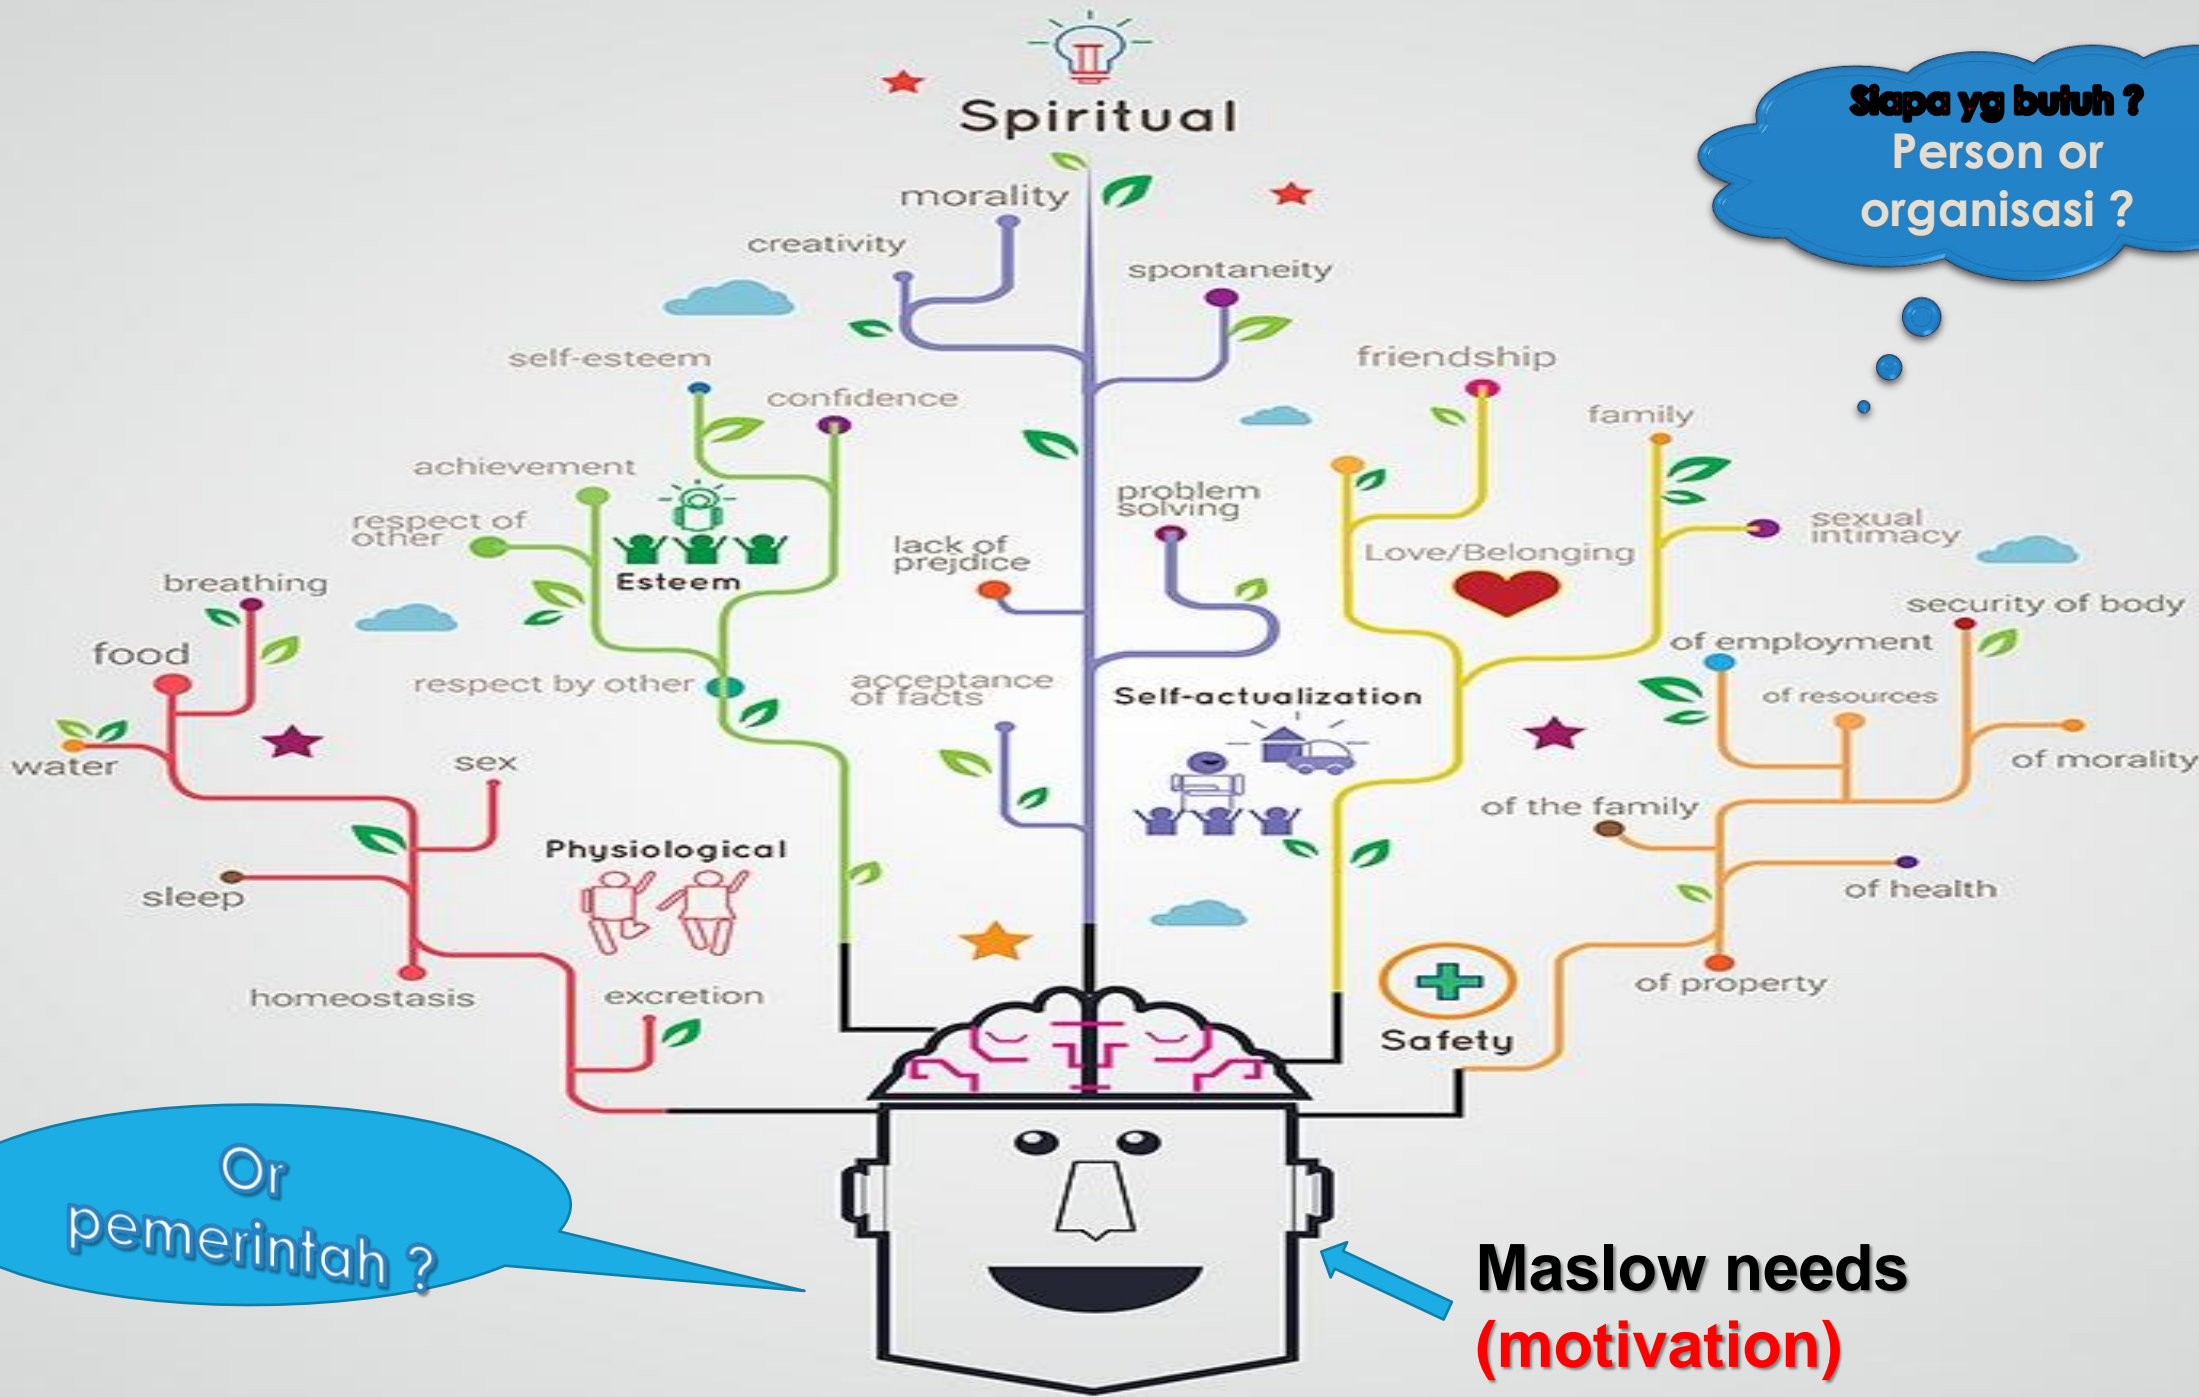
Siapa yg butuh ?
Person or organisasi ?

Spiritual

morality
creativity
spontaneity
self-esteem
confidence
friendship
family
achievement
respect of other
Esteem
problem solving
lack of prejdice
Love/Belonging
sexual intimacy
breathing
security of body
food
respect by other
acceptance of facts
Self-actualization
of employment
of resources
water
of morality
sex
of the family
Physiological
sleep
of health
homeostasis
excretion
Safety
of property

Or pemerintah ?

Maslow needs
(motivation)